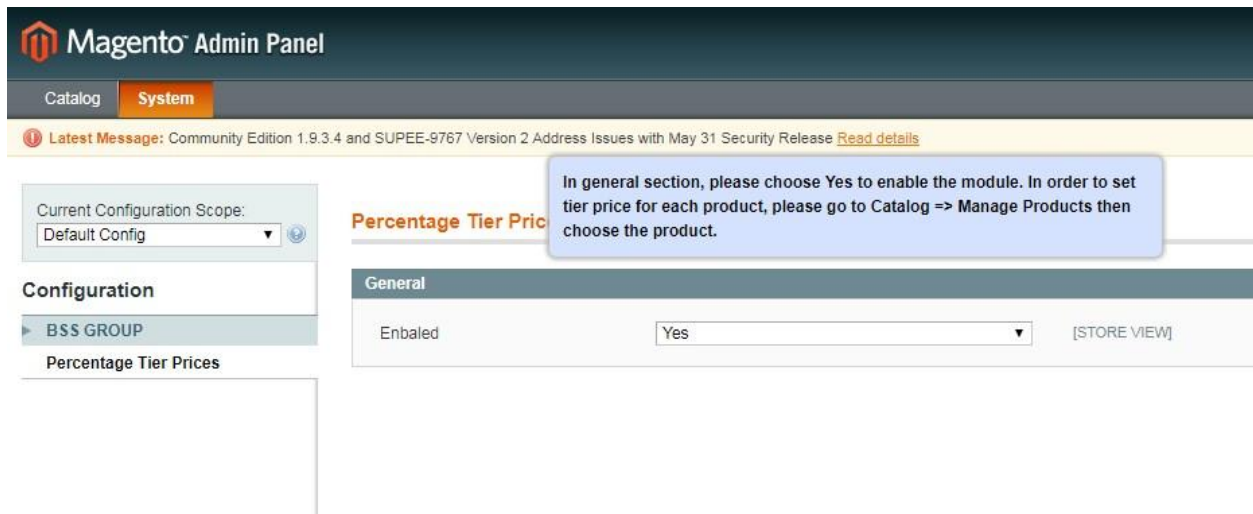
Magento Admin Panel

Catalog System

Latest Message: Community Edition 1.9.3.4 and SUPEE-9767 Version 2 Address Issues with May 31 Security Release Read details

In general section, please choose Yes to enable the module. In order to set tier price for each product, please go to Catalog => Manage Products then choose the product.

Current Configuration Scope:
Default Config

Configuration

BSS GROUP

Percentage Tier Prices

Percentage Tier Pric

General

Enbaled | Yes | [STORE VIEW]